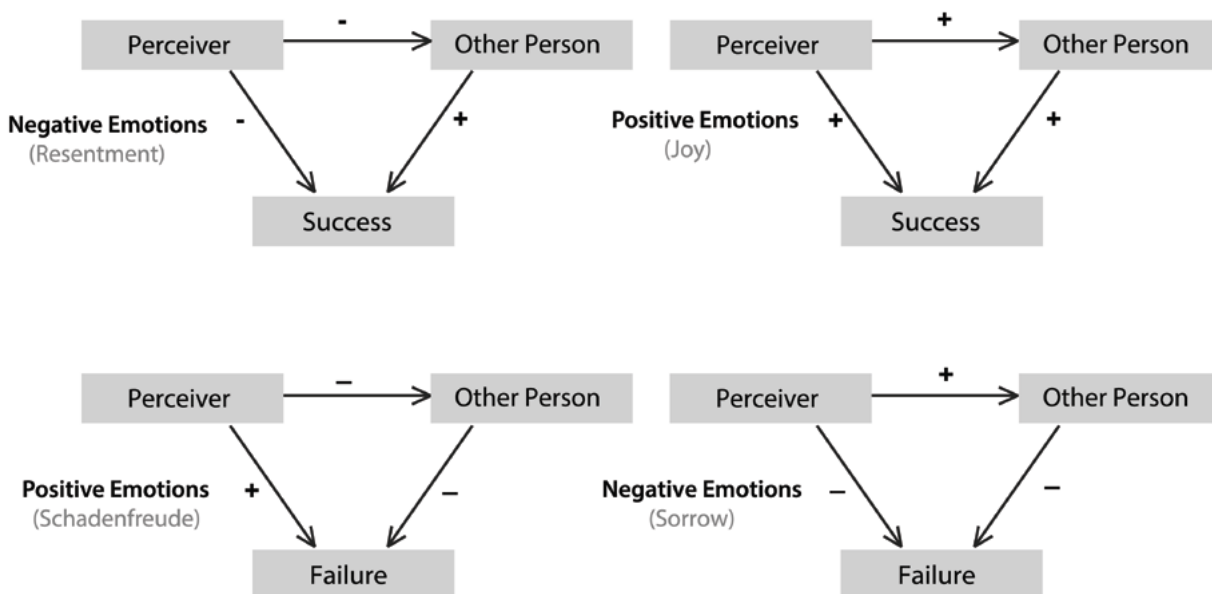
Perceiver - Other Person
Negative Emotions (Resentment) - +
Success

Perceiver + Other Person
Positive Emotions (Joy) + +
Success

Perceiver – Other Person
Positive Emotions (Schadenfreude) + –
Failure

Perceiver + Other Person
Negative Emotions (Sorrow) – –
Failure